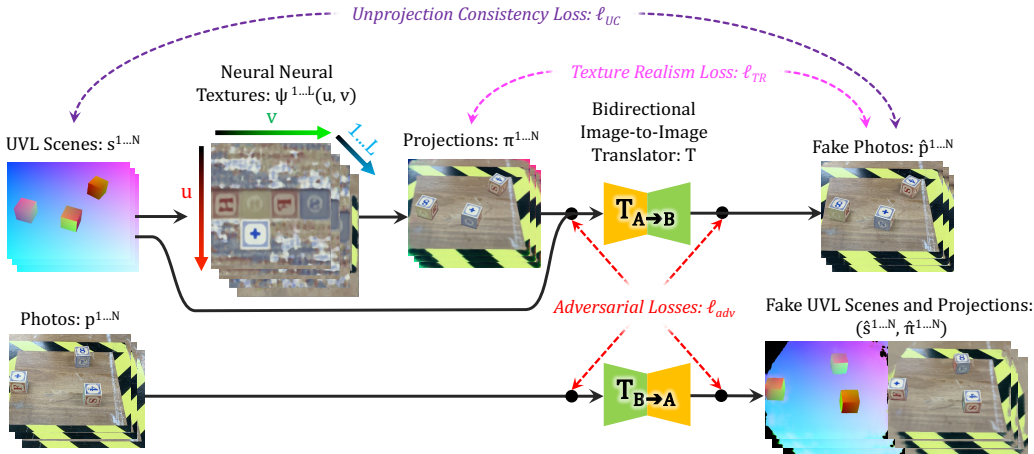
Unprojection Consistency Loss: $\ell_{UC}$

Texture Realism Loss: $\ell_{TR}$

Neural Neural Textures: $\psi^{1...L}(u, v)$

v

1...L

u

UVL Scenes: $s^{1...N}$

Projections: $\pi^{1...N}$

Bidirectional Image-to-Image Translator: T

Fake Photos: $\hat{p}^{1...N}$

$T_{A\rightarrow B}$

Adversarial Losses: $\ell_{adv}$

Photos: $p^{1...N}$

Fake UVL Scenes and Projections: $(\hat{s}^{1...N}, \hat{\pi}^{1...N})$

$T_{B\rightarrow A}$